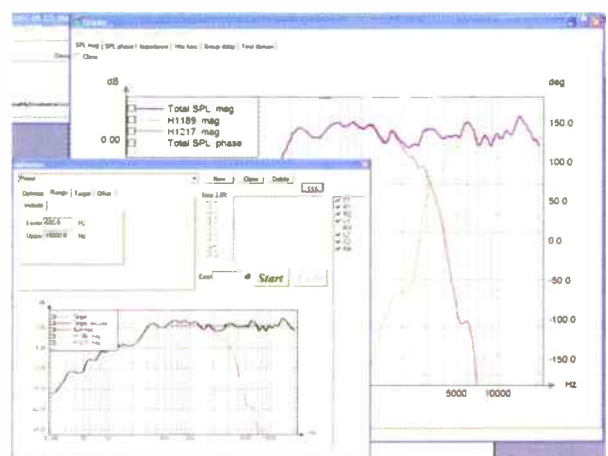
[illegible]

SPL mag | SPL phase | Impedance | Hilo func | Group delay | Time domain

Clear

dB

deg

Total SPL mag

H1189 mag

H1217 mag

Total SPL phase

0.00

150.0

100.0

50.0

0.0

-50.0

-100.0

-150.0

5000

10000

Hz

Phase

Optimize | Range | Target | Offset

Include

Lower 200.0 Hz

Upper 15000.0 Hz

New

Open

Delete

Step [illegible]

Start

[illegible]